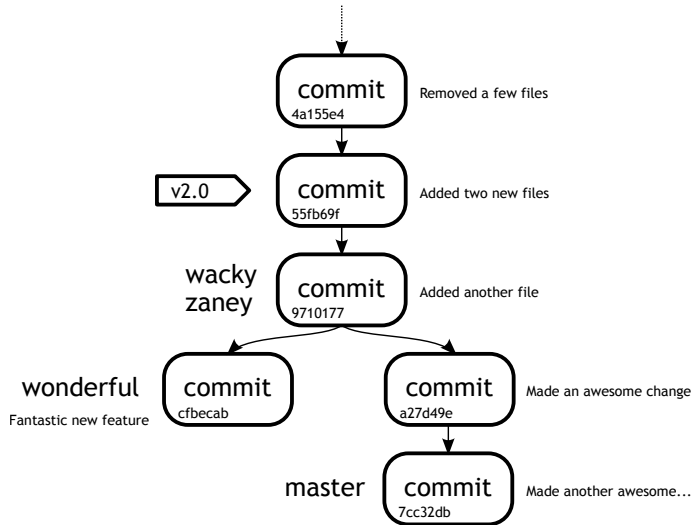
commit
4a155e4
Removed a few files

v2.0
commit
55fb69f
Added two new files

wacky
zaney
commit
9710177
Added another file

wonderful
Fantastic new feature
commit
cfbecab

commit
a27d49e
Made an awesome change

master
commit
7cc32db
Made another awesome...